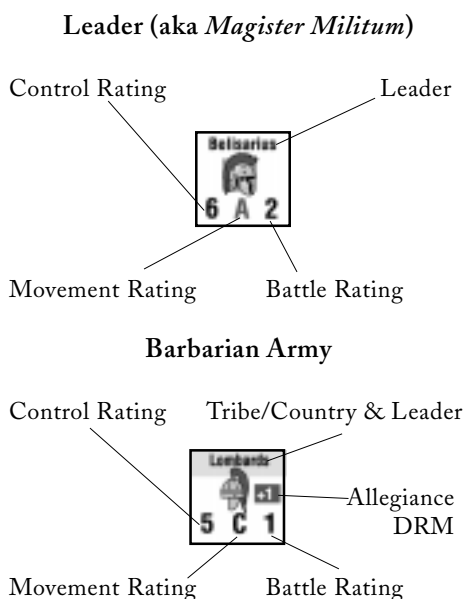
**Leader (aka *Magister Militum*)**

Control Rating

Leader

Belisarius

6 A 2

Movement Rating

Battle Rating

**Barbarian Army**

Control Rating

Tribe/Country & Leader

Lombards

+1

Allegiance DRM

5 C 1

Movement Rating

Battle Rating